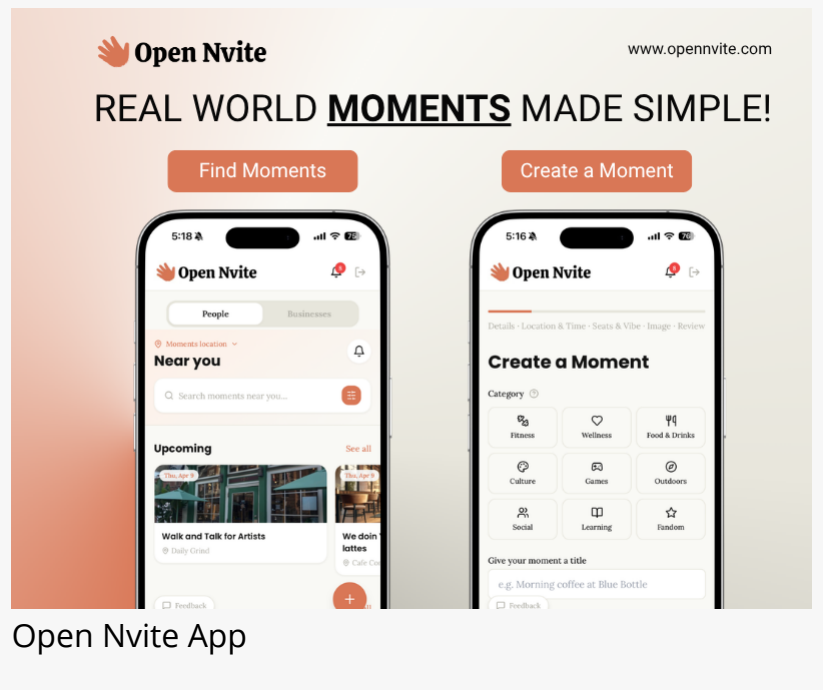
Open Nvite

www.opennvite.com

REAL WORLD MOMENTS MADE SIMPLE!

Find Moments

Create a Moment

5:18

Open Nvite

People

Businesses

Moments location

Near you

Search moments near you...

Upcoming

See all

Thu, Apr 9

Walk and Talk for Artists

Daily Grind

We doin lattes

Cafe Co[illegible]

Feedback

+

5:16

Open Nvite

Details · Location & Time · Seats & Vibe · Image · Review

Create a Moment

Category

Fitness

Wellness

Food & Drinks

Culture

Games

Outdoors

Social

Learning

Fandom

Give your moment a title

e.g. Morning coffee at Blue Bottle

Feedback

Open Nvite App